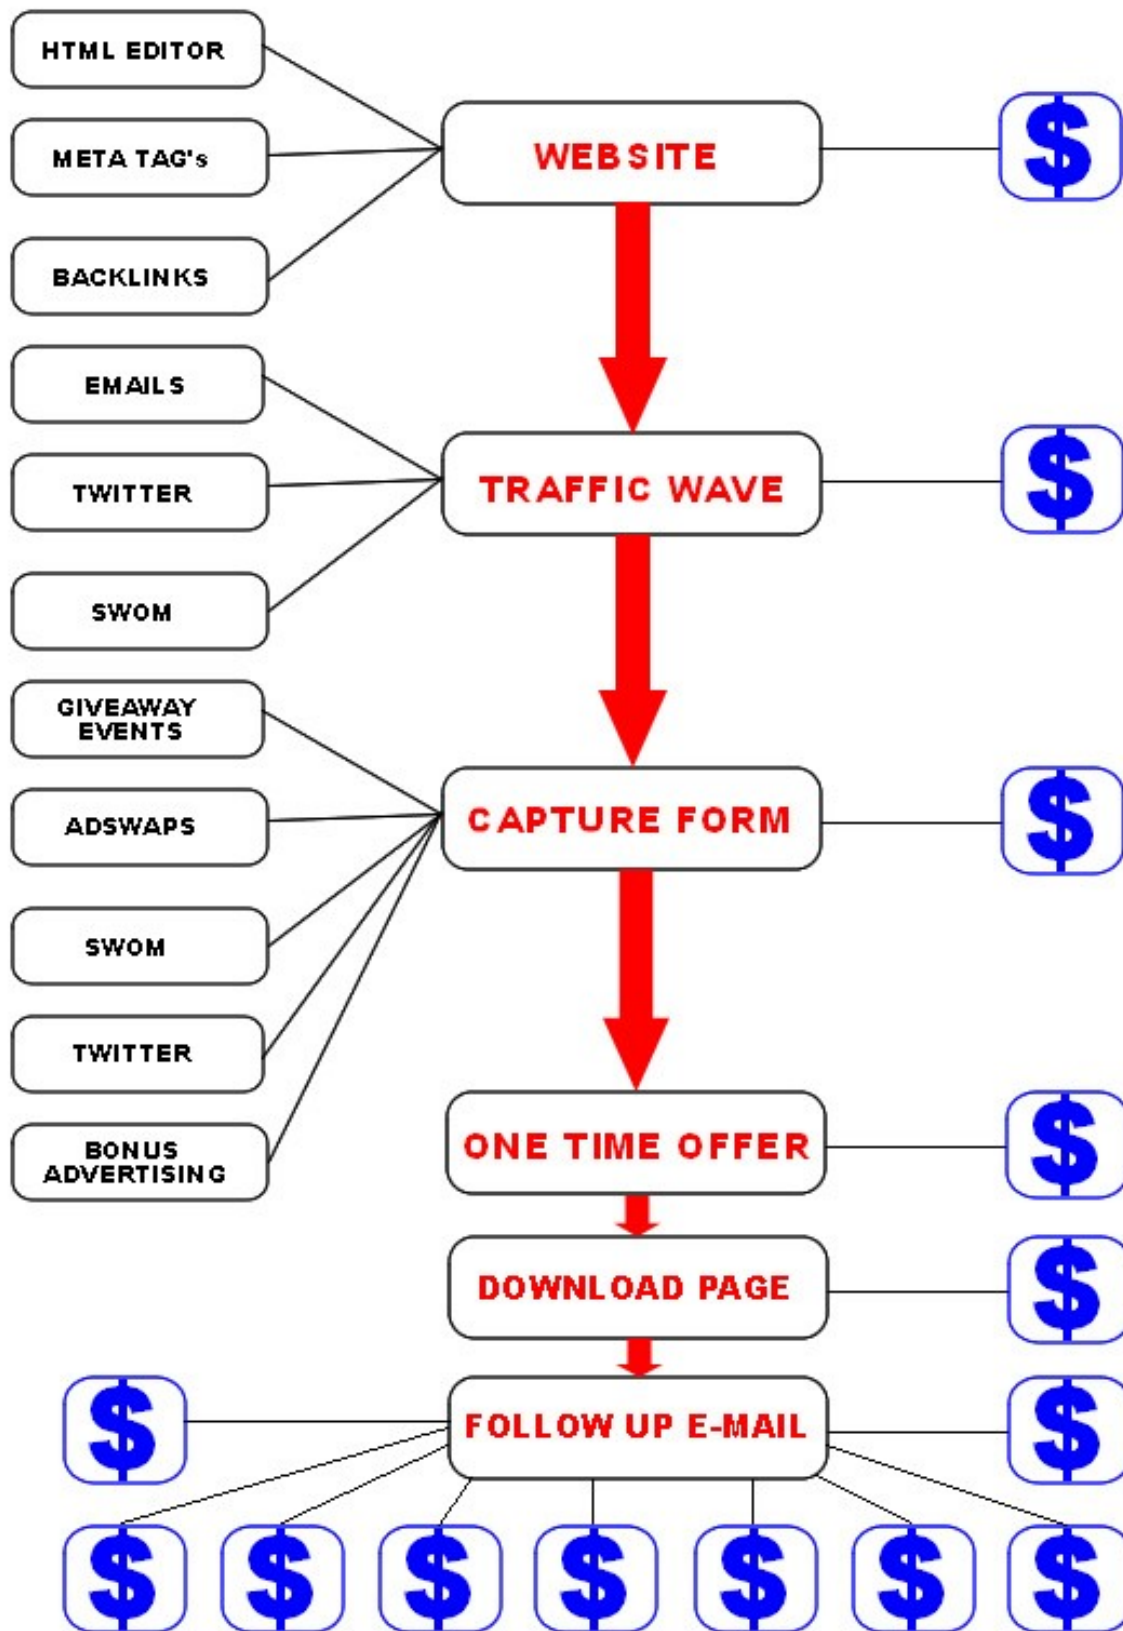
HTML EDITOR

META TAG's

BACKLINKS

WEBSITE

$

EMAILS

TWITTER

SWOM

TRAFFIC WAVE

$

GIVEAWAY EVENTS

ADSWAPS

SWOM

TWITTER

BONUS ADVERTISING

CAPTURE FORM

$

ONE TIME OFFER

$

DOWNLOAD PAGE

$

$

FOLLOW UP E-MAIL

$

$ $ $ $ $ $ $